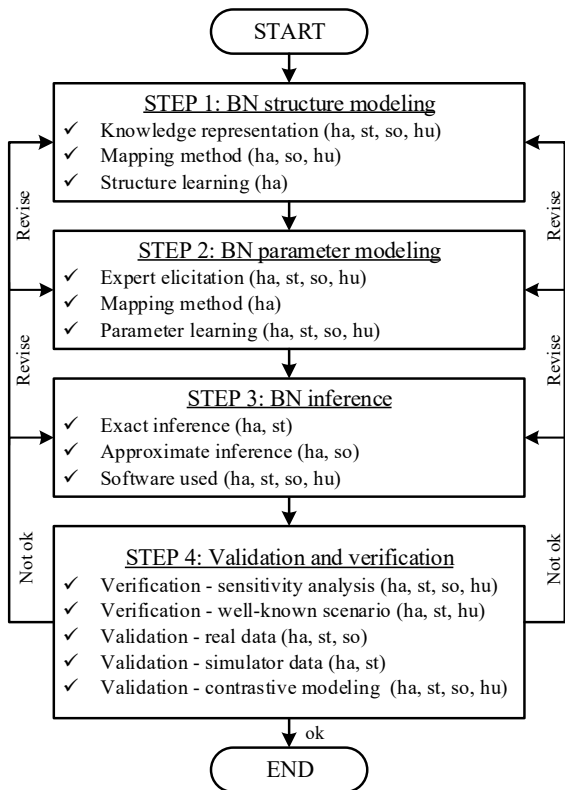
START

STEP 1: BN structure modeling
✓ Knowledge representation (ha, st, so, hu)
✓ Mapping method (ha, so, hu)
✓ Structure learning (ha)

STEP 2: BN parameter modeling
✓ Expert elicitation (ha, st, so, hu)
✓ Mapping method (ha)
✓ Parameter learning (ha, st, so, hu)

STEP 3: BN inference
✓ Exact inference (ha, st)
✓ Approximate inference (ha, so)
✓ Software used (ha, st, so, hu)

STEP 4: Validation and verification
✓ Verification - sensitivity analysis (ha, st, so, hu)
✓ Verification - well-known scenario (ha, st, hu)
✓ Validation - real data (ha, st, so)
✓ Validation - simulator data (ha, st)
✓ Validation - contrastive modeling (ha, st, so, hu)

Revise
Revise
Not ok
Revise
Revise
Not ok

ok

END